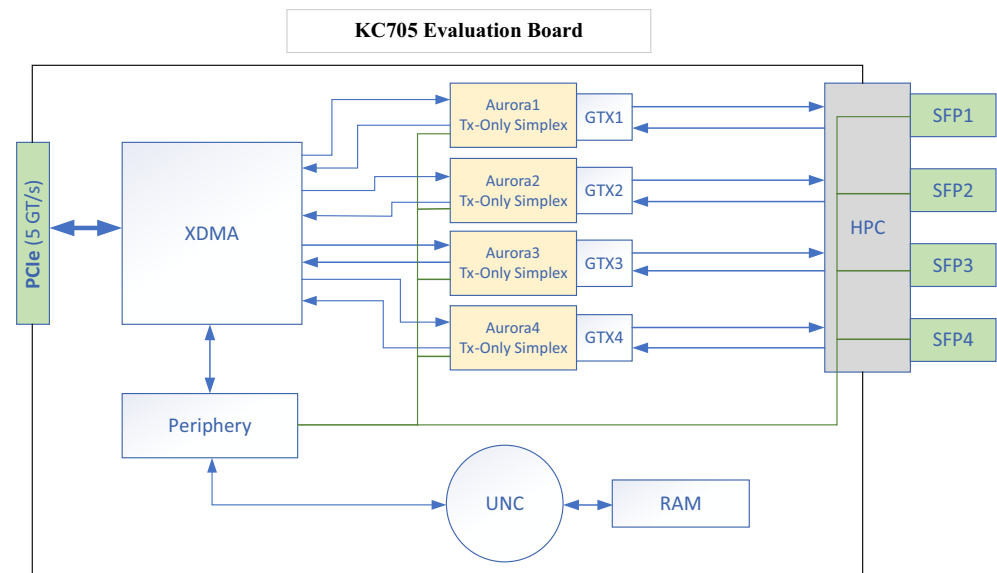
KC705 Evaluation Board

PCIe (5 GT/s)

XDMA

Aurora1
Tx-Only Simplex

GTX1

Aurora2
Tx-Only Simplex

GTX2

Aurora3
Tx-Only Simplex

GTX3

Aurora4
Tx-Only Simplex

GTX4

HPC

SFP1

SFP2

SFP3

SFP4

Periphery

UNC

RAM